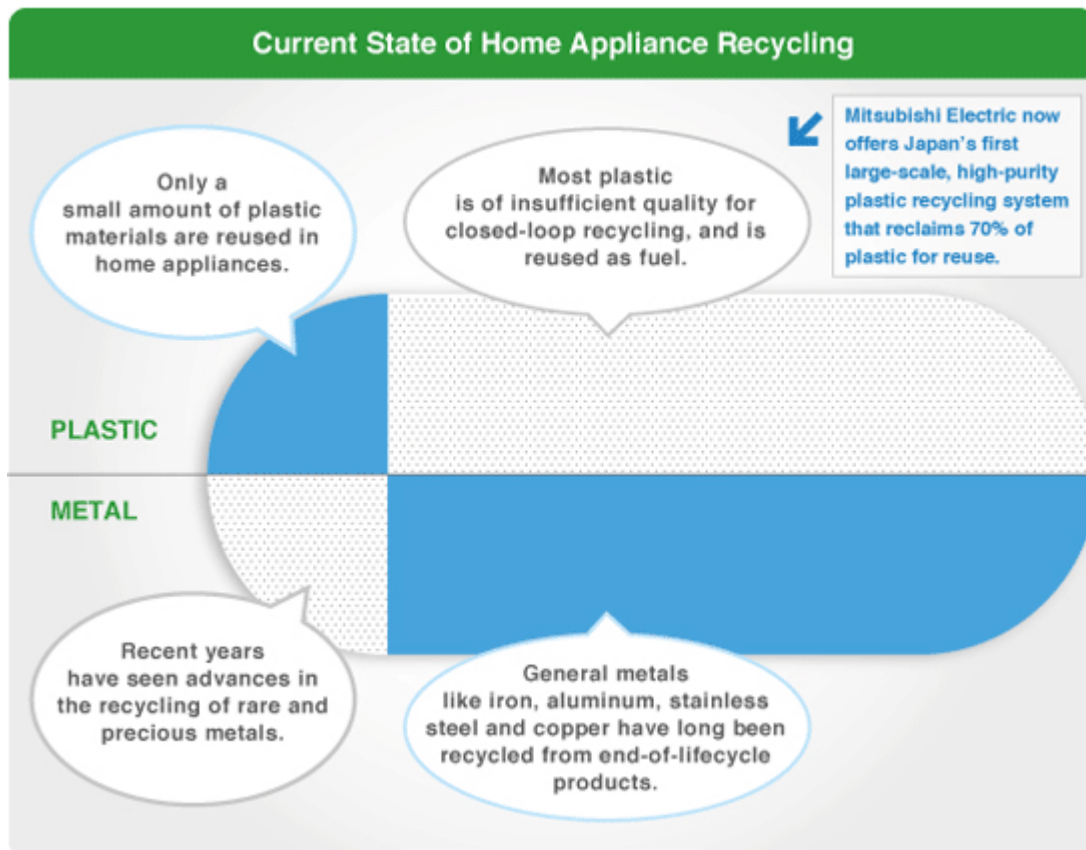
Current State of Home Appliance Recycling

Only a small amount of plastic materials are reused in home appliances.

Most plastic is of insufficient quality for closed-loop recycling, and is reused as fuel.

Mitsubishi Electric now offers Japan's first large-scale, high-purity plastic recycling system that reclaims 70% of plastic for reuse.

PLASTIC

METAL

Recent years have seen advances in the recycling of rare and precious metals.

General metals like iron, aluminum, stainless steel and copper have long been recycled from end-of-lifecycle products.